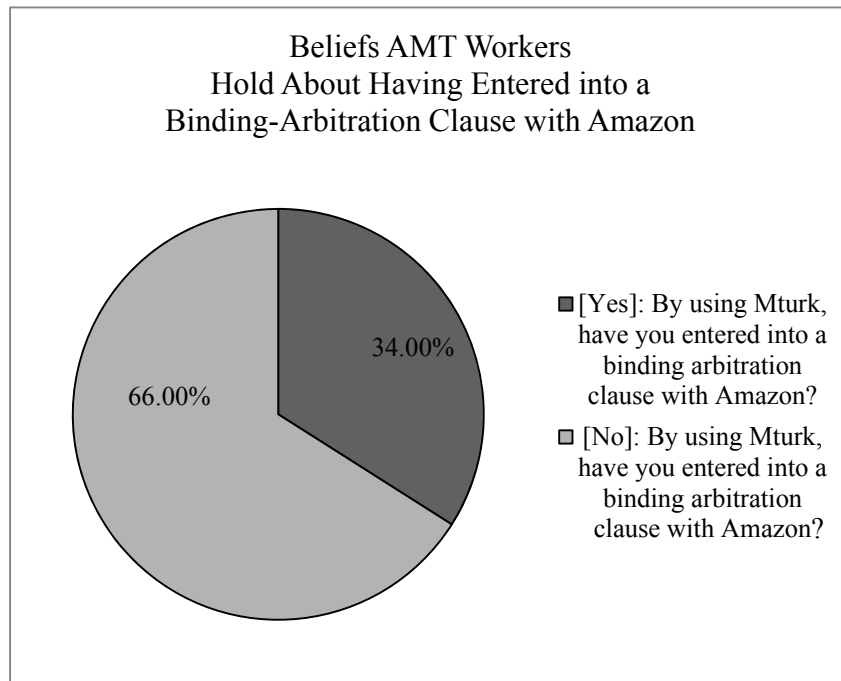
Beliefs AMT Workers
Hold About Having Entered into a
Binding-Arbitration Clause with Amazon

34.00%

66.00%

[Yes]: By using Mturk, have you entered into a binding arbitration clause with Amazon?

[No]: By using Mturk, have you entered into a binding arbitration clause with Amazon?